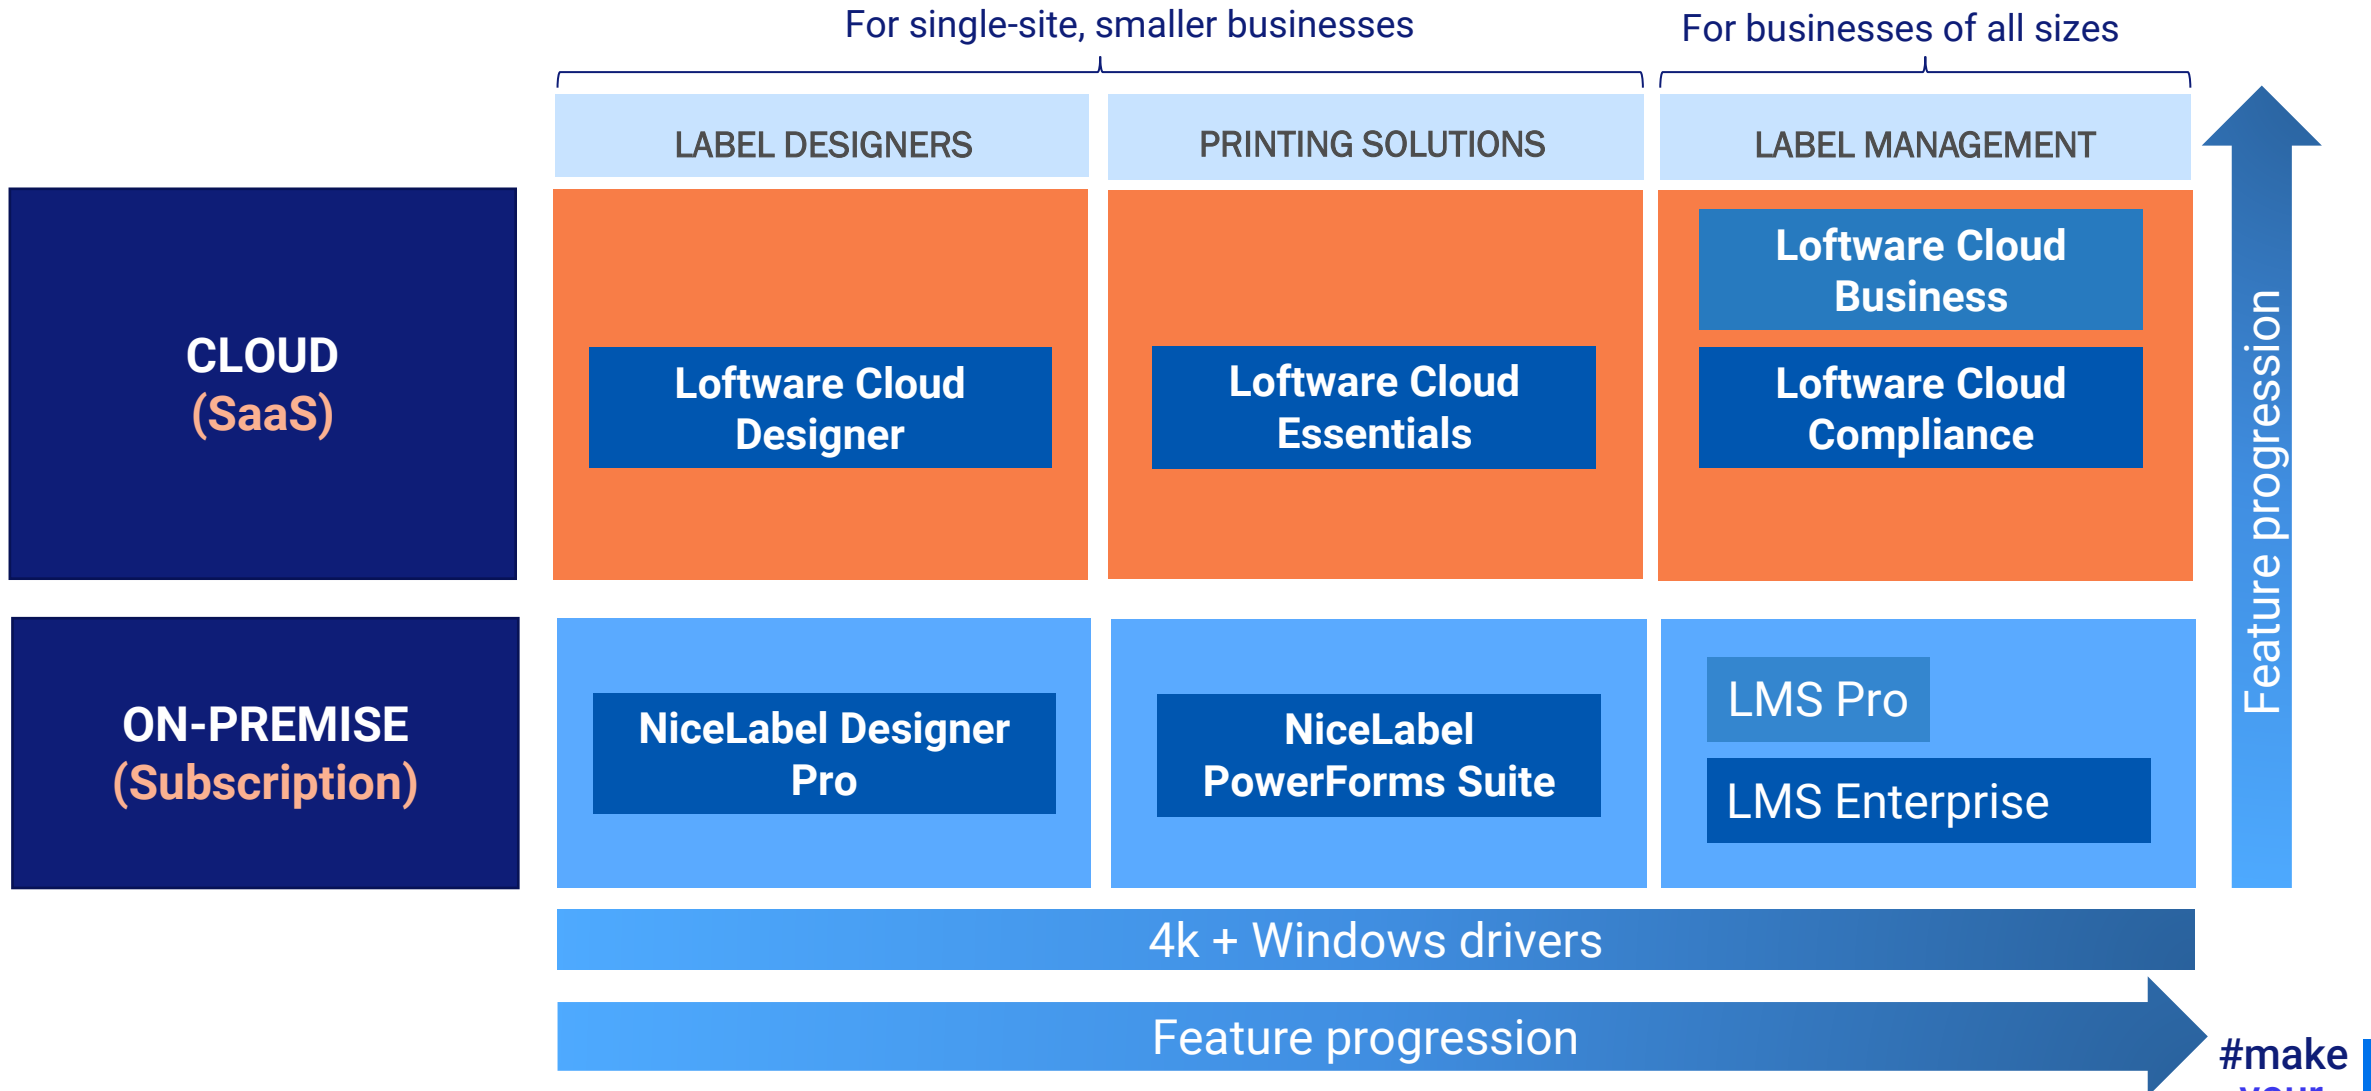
For single-site, smaller businesses

For businesses of all sizes

LABEL DESIGNERS

PRINTING SOLUTIONS

LABEL MANAGEMENT

CLOUD
(SaaS)

Loftware Cloud Designer

Loftware Cloud Essentials

Loftware Cloud Business

Loftware Cloud Compliance

ON-PREMISE
(Subscription)

NiceLabel Designer Pro

NiceLabel PowerForms Suite

LMS Pro

LMS Enterprise

Feature progression

4k + Windows drivers

Feature progression

#make
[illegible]